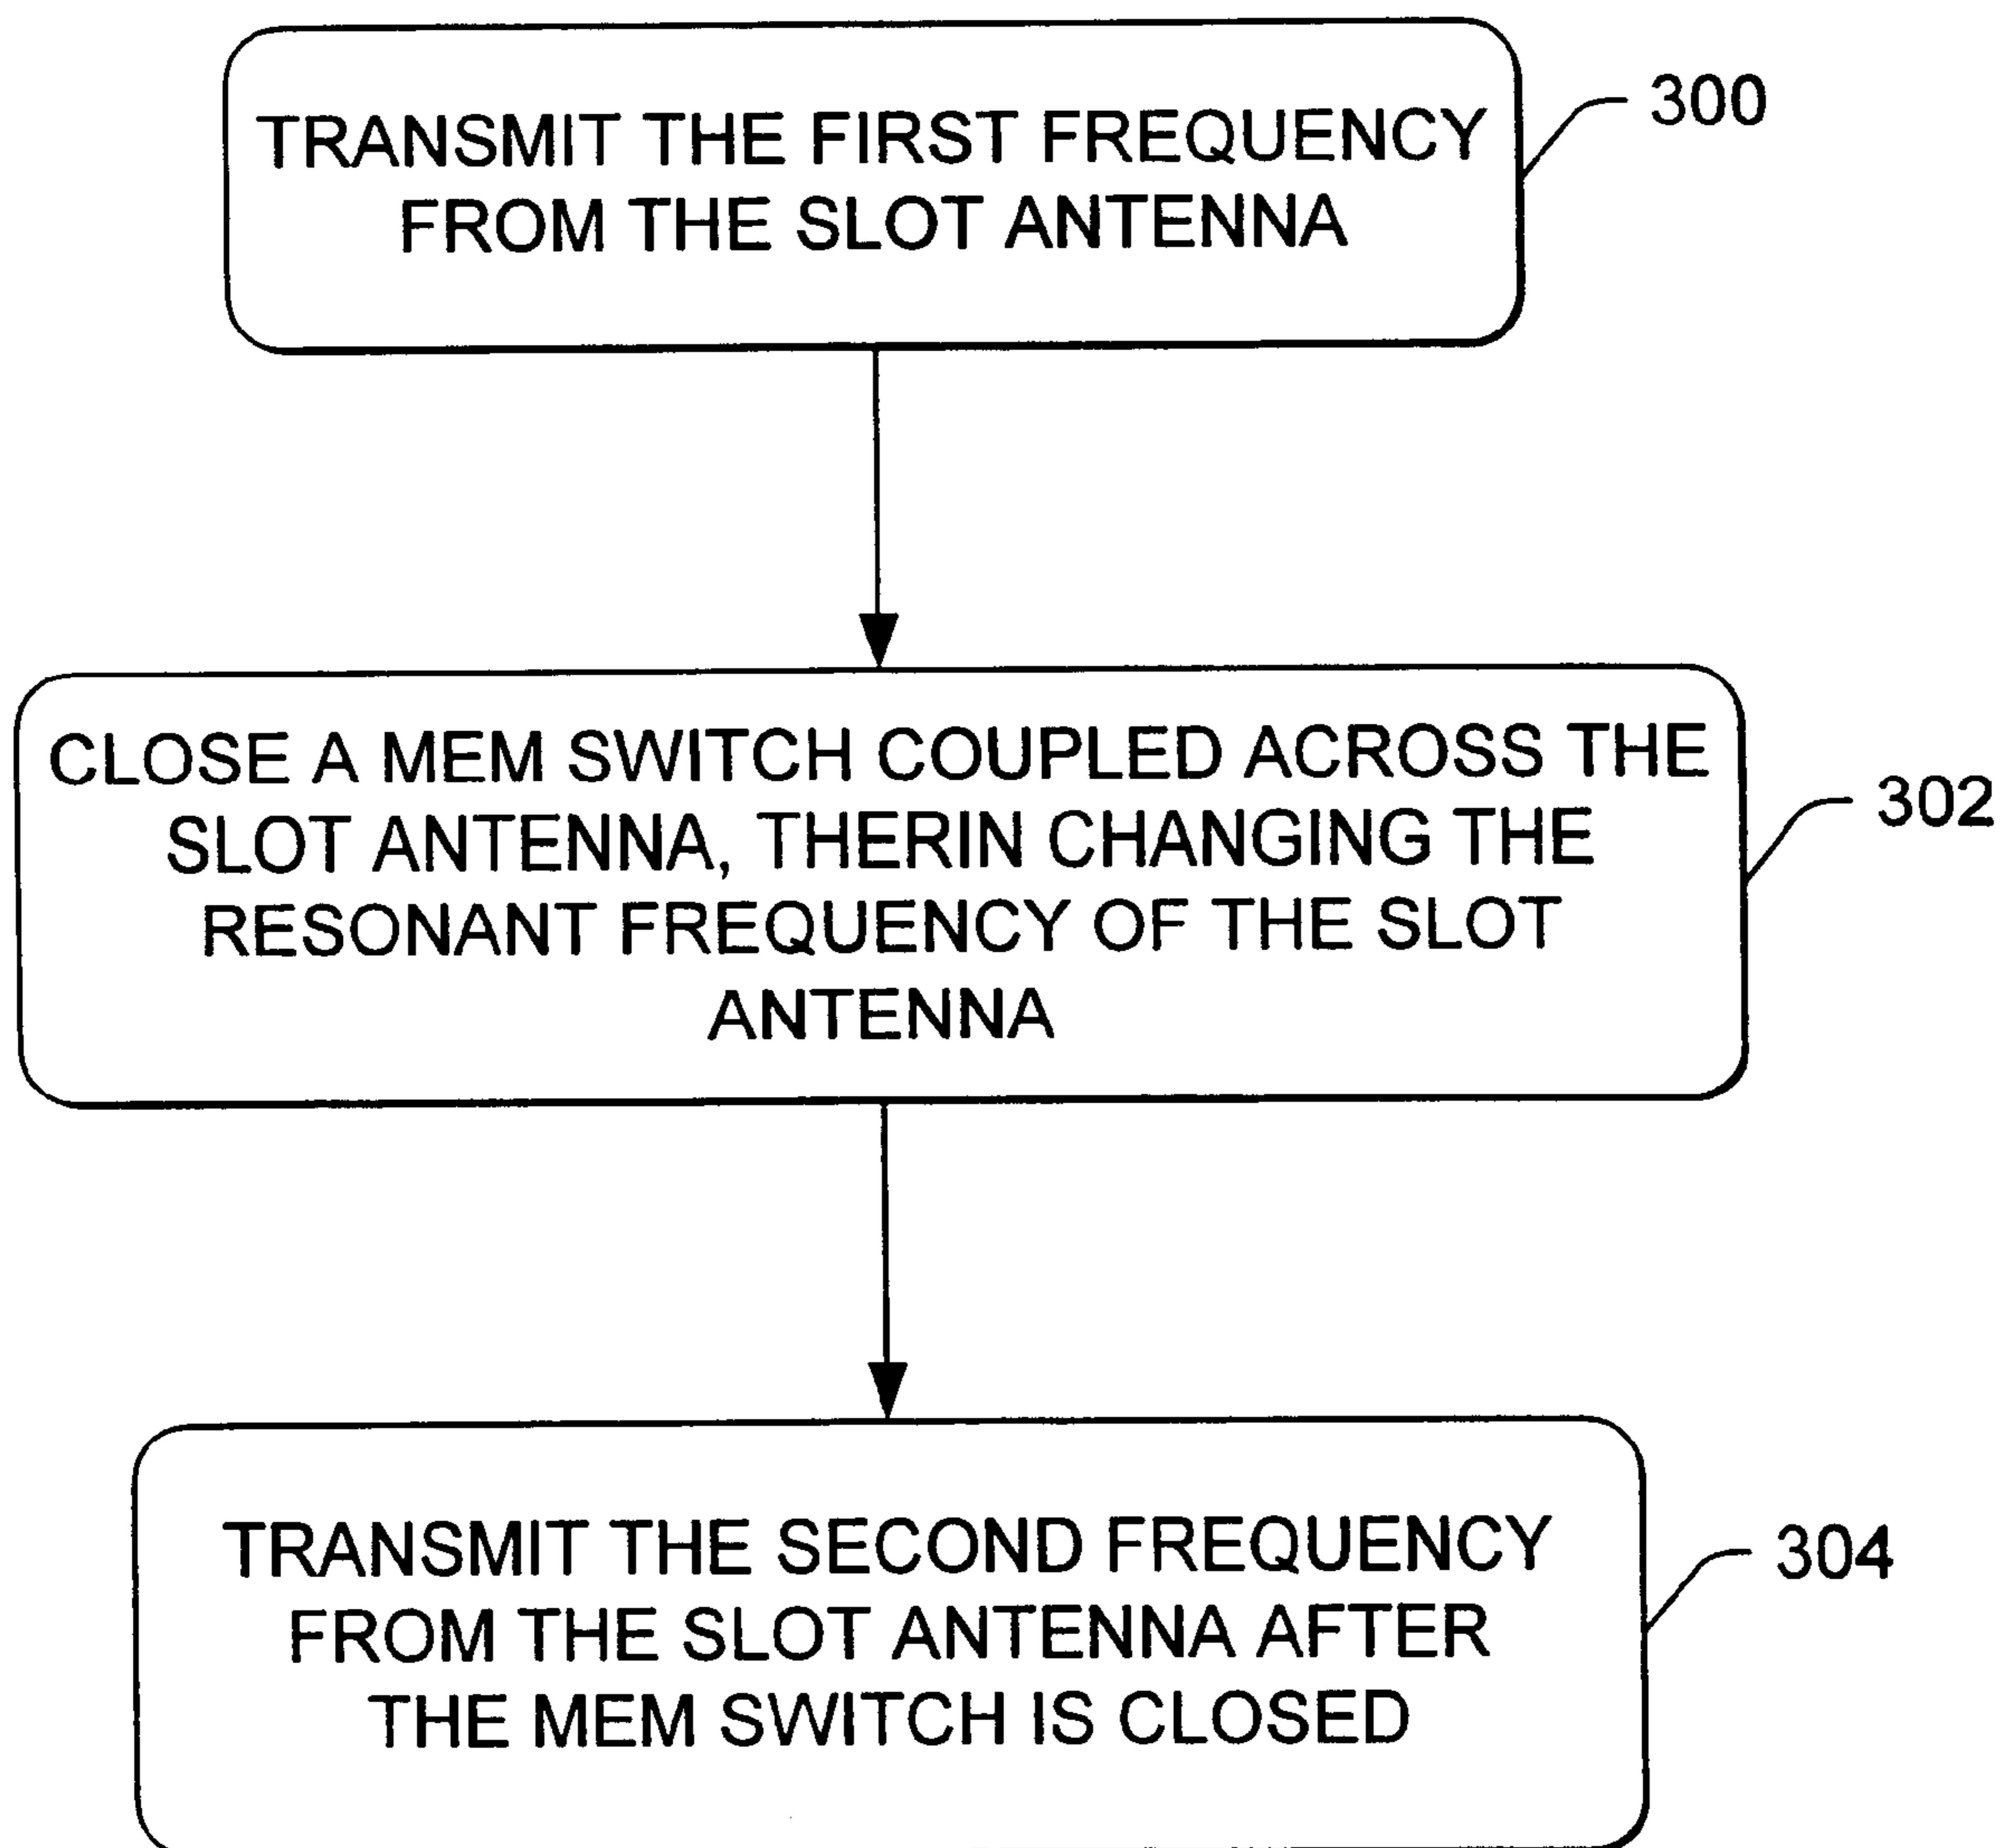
TRANSMIT THE FIRST FREQUENCY FROM THE SLOT ANTENNA

300

CLOSE A MEM SWITCH COUPLED ACROSS THE SLOT ANTENNA, THERIN CHANGING THE RESONANT FREQUENCY OF THE SLOT ANTENNA

302

TRANSMIT THE SECOND FREQUENCY FROM THE SLOT ANTENNA AFTER THE MEM SWITCH IS CLOSED

304